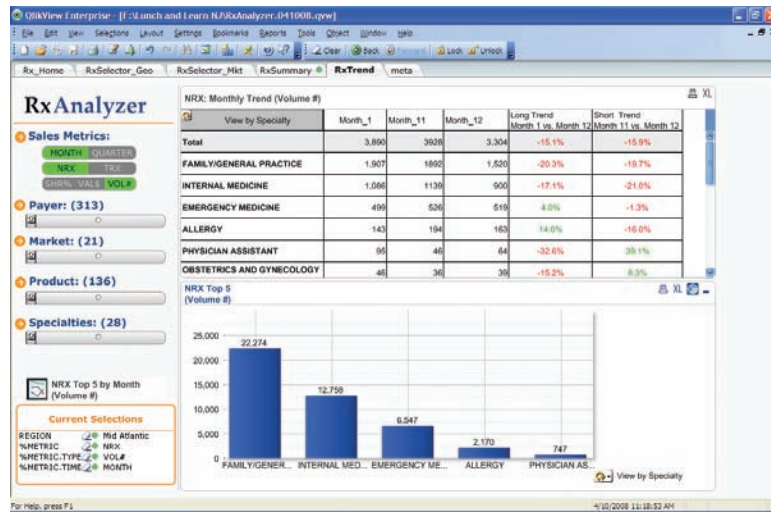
QlikView Enterprise - [F:\Lunch and Learn NJ\RxAnalyzer.041008.qvw]

File Edit View Selections Layout Settings Bookmarks Reports Tools Object Window Help

Clear Back Forward Lock Unlock

Rx_Home RxSelector_Geo RxSelector_Mkt RxSummary RxTrend meta

RxAnalyzer

Sales Metrics:

MONTH QUARTER

NRX TRX

SHR% VAL$ VOL#

Payer: (313)

Market: (21)

Product: (136)

Specialties: (28)

NRX Top 5 by Month (Volume #)

Current Selections

REGION Mid Atlantic
%METRIC NRX
%METRIC.TYPE VOL#
%METRIC.TIME MONTH

NRX: Monthly Trend (Volume #)

| View by Specialty | Month_1 | Month_11 | Month_12 | Long Trend Month 1 vs. Month 12 | Short Trend Month 11 vs. Month 12 |
|---|---|---|---|---|---|
| Total | 3,890 | 3928 | 3,304 | -15.1% | -15.9% |
| FAMILY/GENERAL PRACTICE | 1,907 | 1892 | 1,520 | -20.3% | -19.7% |
| INTERNAL MEDICINE | 1,086 | 1139 | 900 | -17.1% | -21.0% |
| EMERGENCY MEDICINE | 499 | 526 | 519 | 4.0% | -1.3% |
| ALLERGY | 143 | 194 | 163 | 14.0% | -16.0% |
| PHYSICIAN ASSISTANT | 95 | 46 | 64 | -32.6% | 39.1% |
| OBSTETRICS AND GYNECOLOGY | 46 | 36 | 39 | -15.2% | 8.3% |

NRX Top 5 (Volume #)

25,000
20,000
15,000
10,000
5,000
0

22,274
12,758
6,547
2,170
747

FAMILY/GENER... INTERNAL MED... EMERGENCY ME... ALLERGY PHYSICIAN AS...

View by Specialty

For Help, press F1

4/10/2008 11:18:53 AM